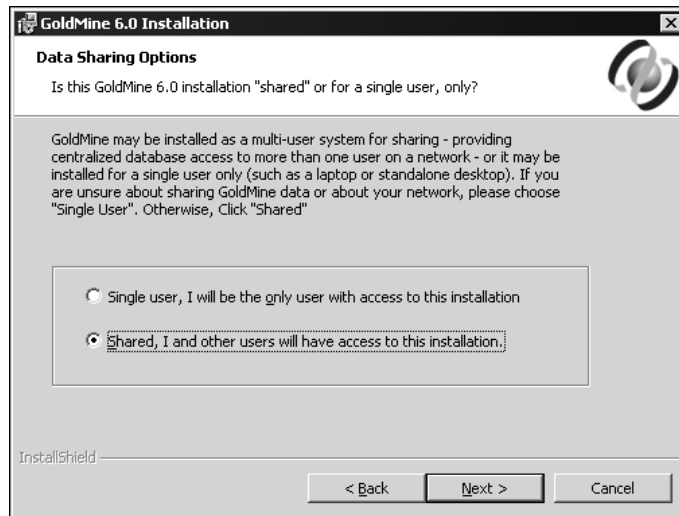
GoldMine 6.0 Installation

Data Sharing Options

Is this GoldMine 6.0 installation "shared" or for a single user, only?

GoldMine may be installed as a multi-user system for sharing - providing centralized database access to more than one user on a network - or it may be installed for a single user only (such as a laptop or standalone desktop). If you are unsure about sharing GoldMine data or about your network, please choose "Single User". Otherwise, Click "Shared"

Single user, I will be the only user with access to this installation

Shared, I and other users will have access to this installation.

InstallShield

< Back

Next >

Cancel